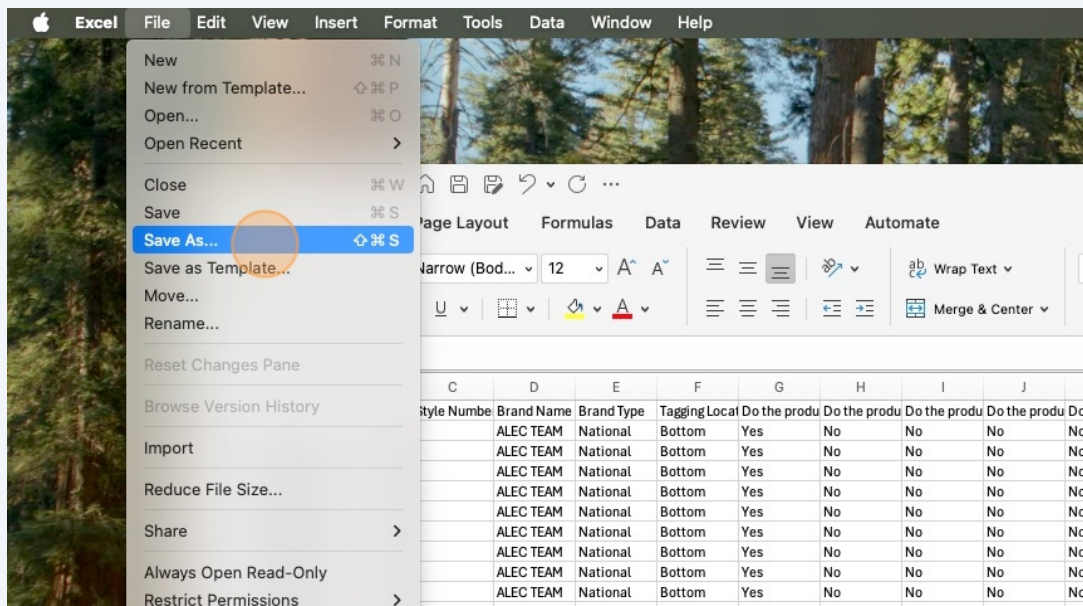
Excel File Edit View Insert Format Tools Data Window Help

New ⌘N
New from Template... ⇧⌘P
Open... ⌘O
Open Recent >
Close ⌘W
Save ⌘S
Save As... ⇧⌘S
Save as Template...
Move...
Rename...
Reset Changes Pane
Browse Version History
Import
Reduce File Size...
Share >
Always Open Read-Only
Restrict Permissions >

Page Layout Formulas Data Review View Automate

Narrow (Bod... 12 Wrap Text
Merge & Center

| C | D | E | F | G | H | I | J | |
|---|---|---|---|---|---|---|---|---|
| Style Numbe | Brand Name | Brand Type | Tagging Locat | Do the produ | Do the produ | Do the produ | Do the produ | Do |
| | ALEC TEAM | National | Bottom | Yes | No | No | No | No |
| | ALEC TEAM | National | Bottom | Yes | No | No | No | No |
| | ALEC TEAM | National | Bottom | Yes | No | No | No | No |
| | ALEC TEAM | National | Bottom | Yes | No | No | No | No |
| | ALEC TEAM | National | Bottom | Yes | No | No | No | No |
| | ALEC TEAM | National | Bottom | Yes | No | No | No | No |
| | ALEC TEAM | National | Bottom | Yes | No | No | No | No |
| | ALEC TEAM | National | Bottom | Yes | No | No | No | No |
| | ALEC TEAM | National | Bottom | Yes | No | No | No | No |